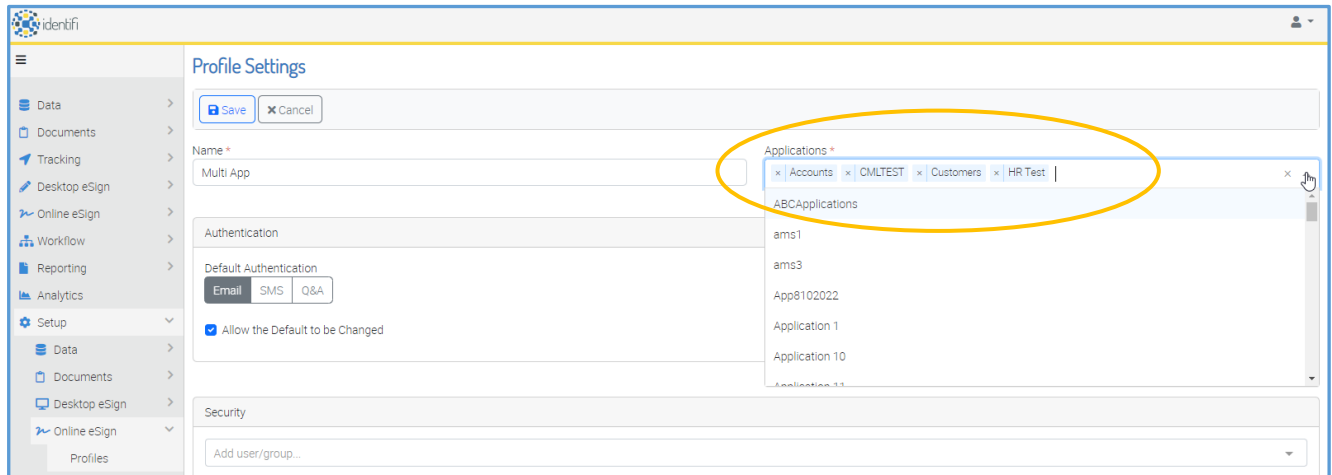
identifi

≡

Data
Documents
Tracking
Desktop eSign
Online eSign
Workflow
Reporting
Analytics
Setup
Data
Documents
Desktop eSign
Online eSign
Profiles

Profile Settings

Save
Cancel

Name *
Multi App

Applications *
× Accounts × CMLTEST × Customers × HR Test
×

ABCApplications
ams1
ams3
App8102022
Application 1
Application 10
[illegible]

Authentication

Default Authentication
Email SMS Q&A

Allow the Default to be Changed

Security

Add user/group...